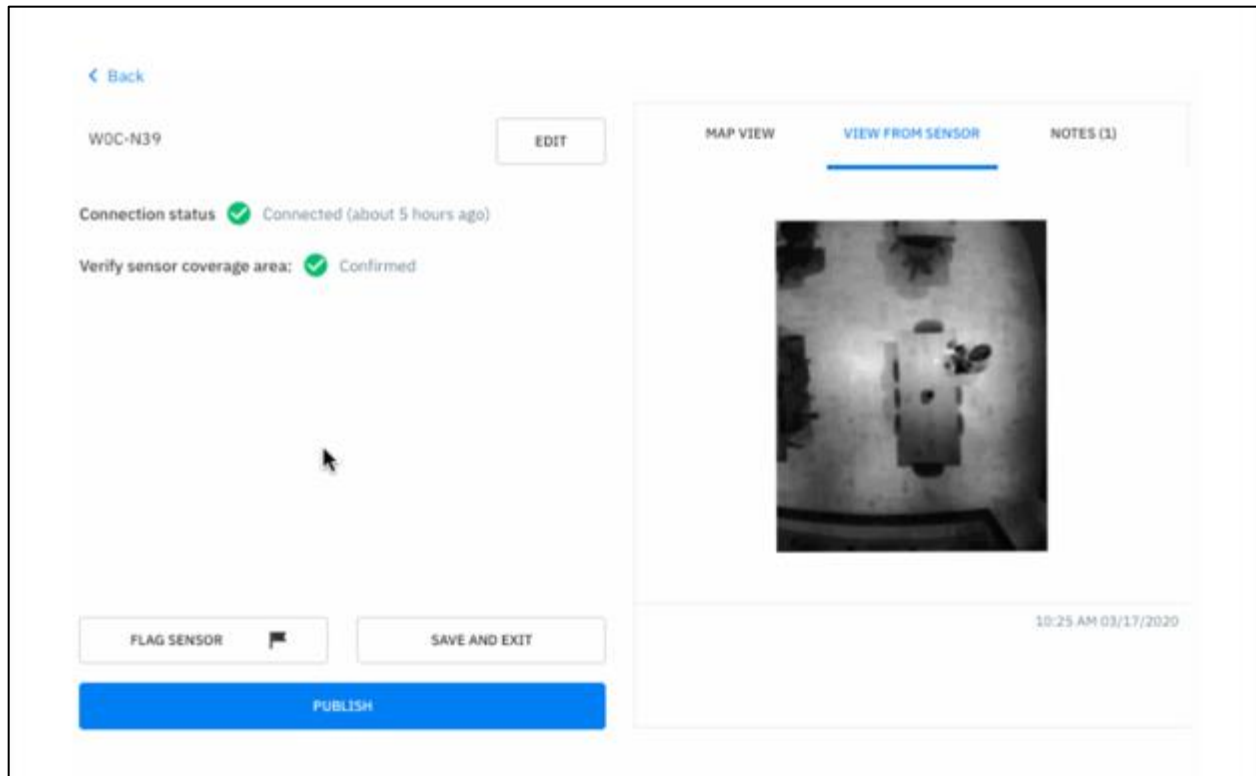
< Back

W0C-N39

EDIT

Connection status Connected (about 5 hours ago)

Verify sensor coverage area: Confirmed

FLAG SENSOR

SAVE AND EXIT

PUBLISH

MAP VIEW

VIEW FROM SENSOR

NOTES (1)

10:25 AM 03/17/2020